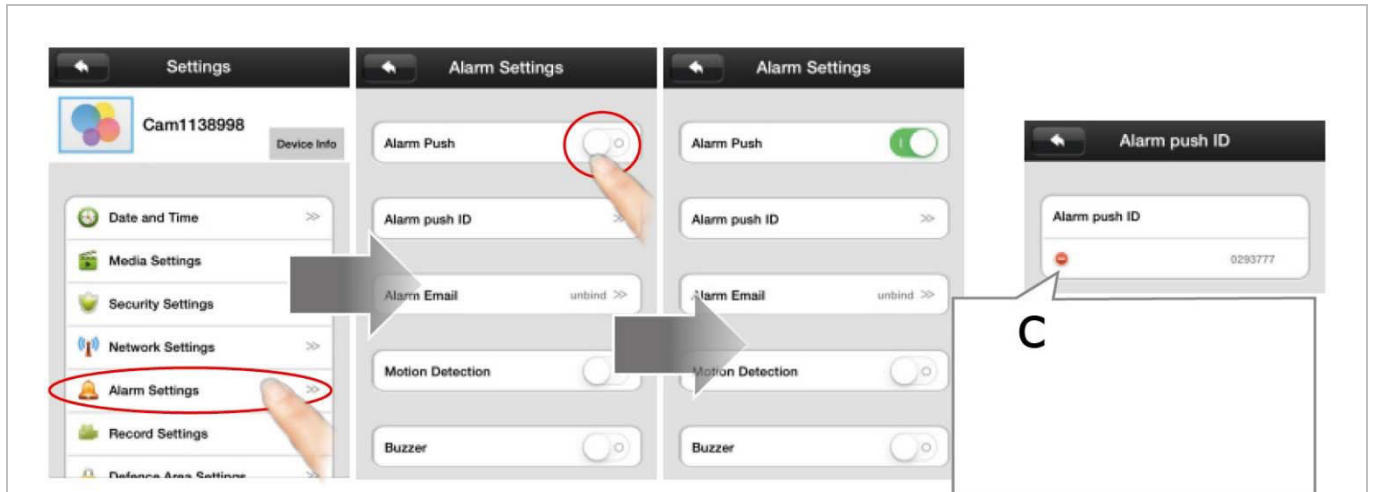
Settings

Cam1138998

Device Info

Date and Time

Media Settings

Security Settings

Network Settings

Alarm Settings

Record Settings

Defence Area Settings

Alarm Settings

Alarm Push

Alarm push ID

Alarm Email unbind

Motion Detection

Buzzer

Alarm Settings

Alarm Push

Alarm push ID

Alarm Email unbind

Motion Detection

Buzzer

Alarm push ID

Alarm push ID

0293777

C